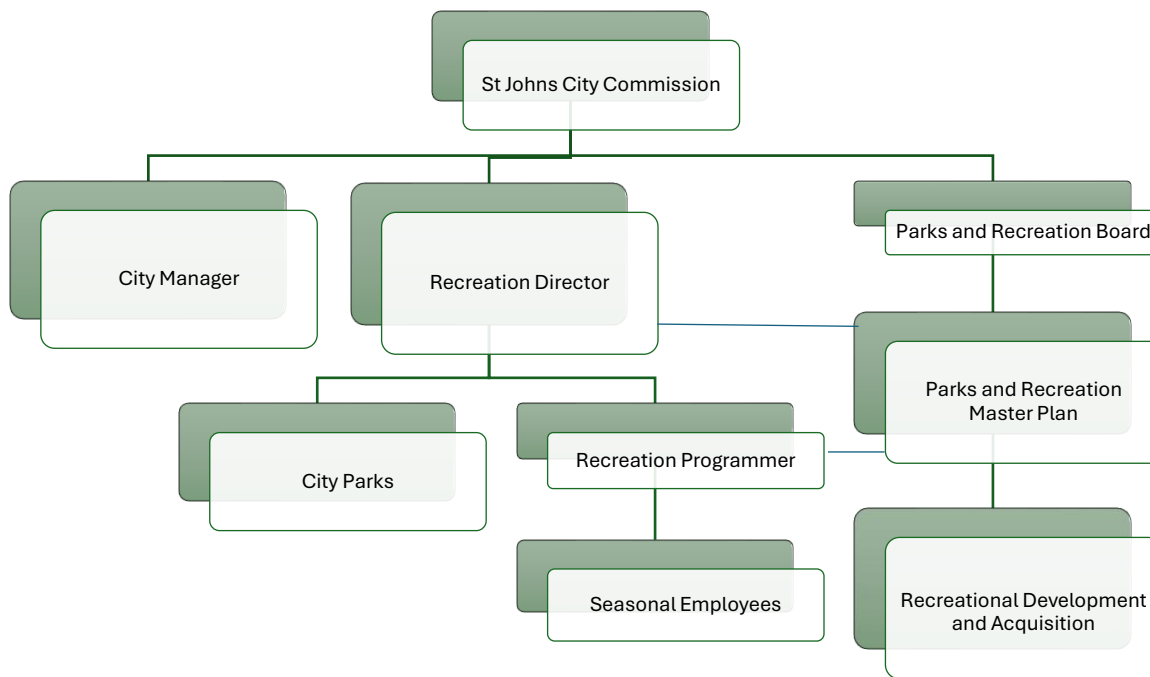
St Johns City Commission

City Manager

Recreation Director

Parks and Recreation Board

Parks and Recreation Master Plan

City Parks

Recreation Programmer

Seasonal Employees

Recreational Development and Acquisition